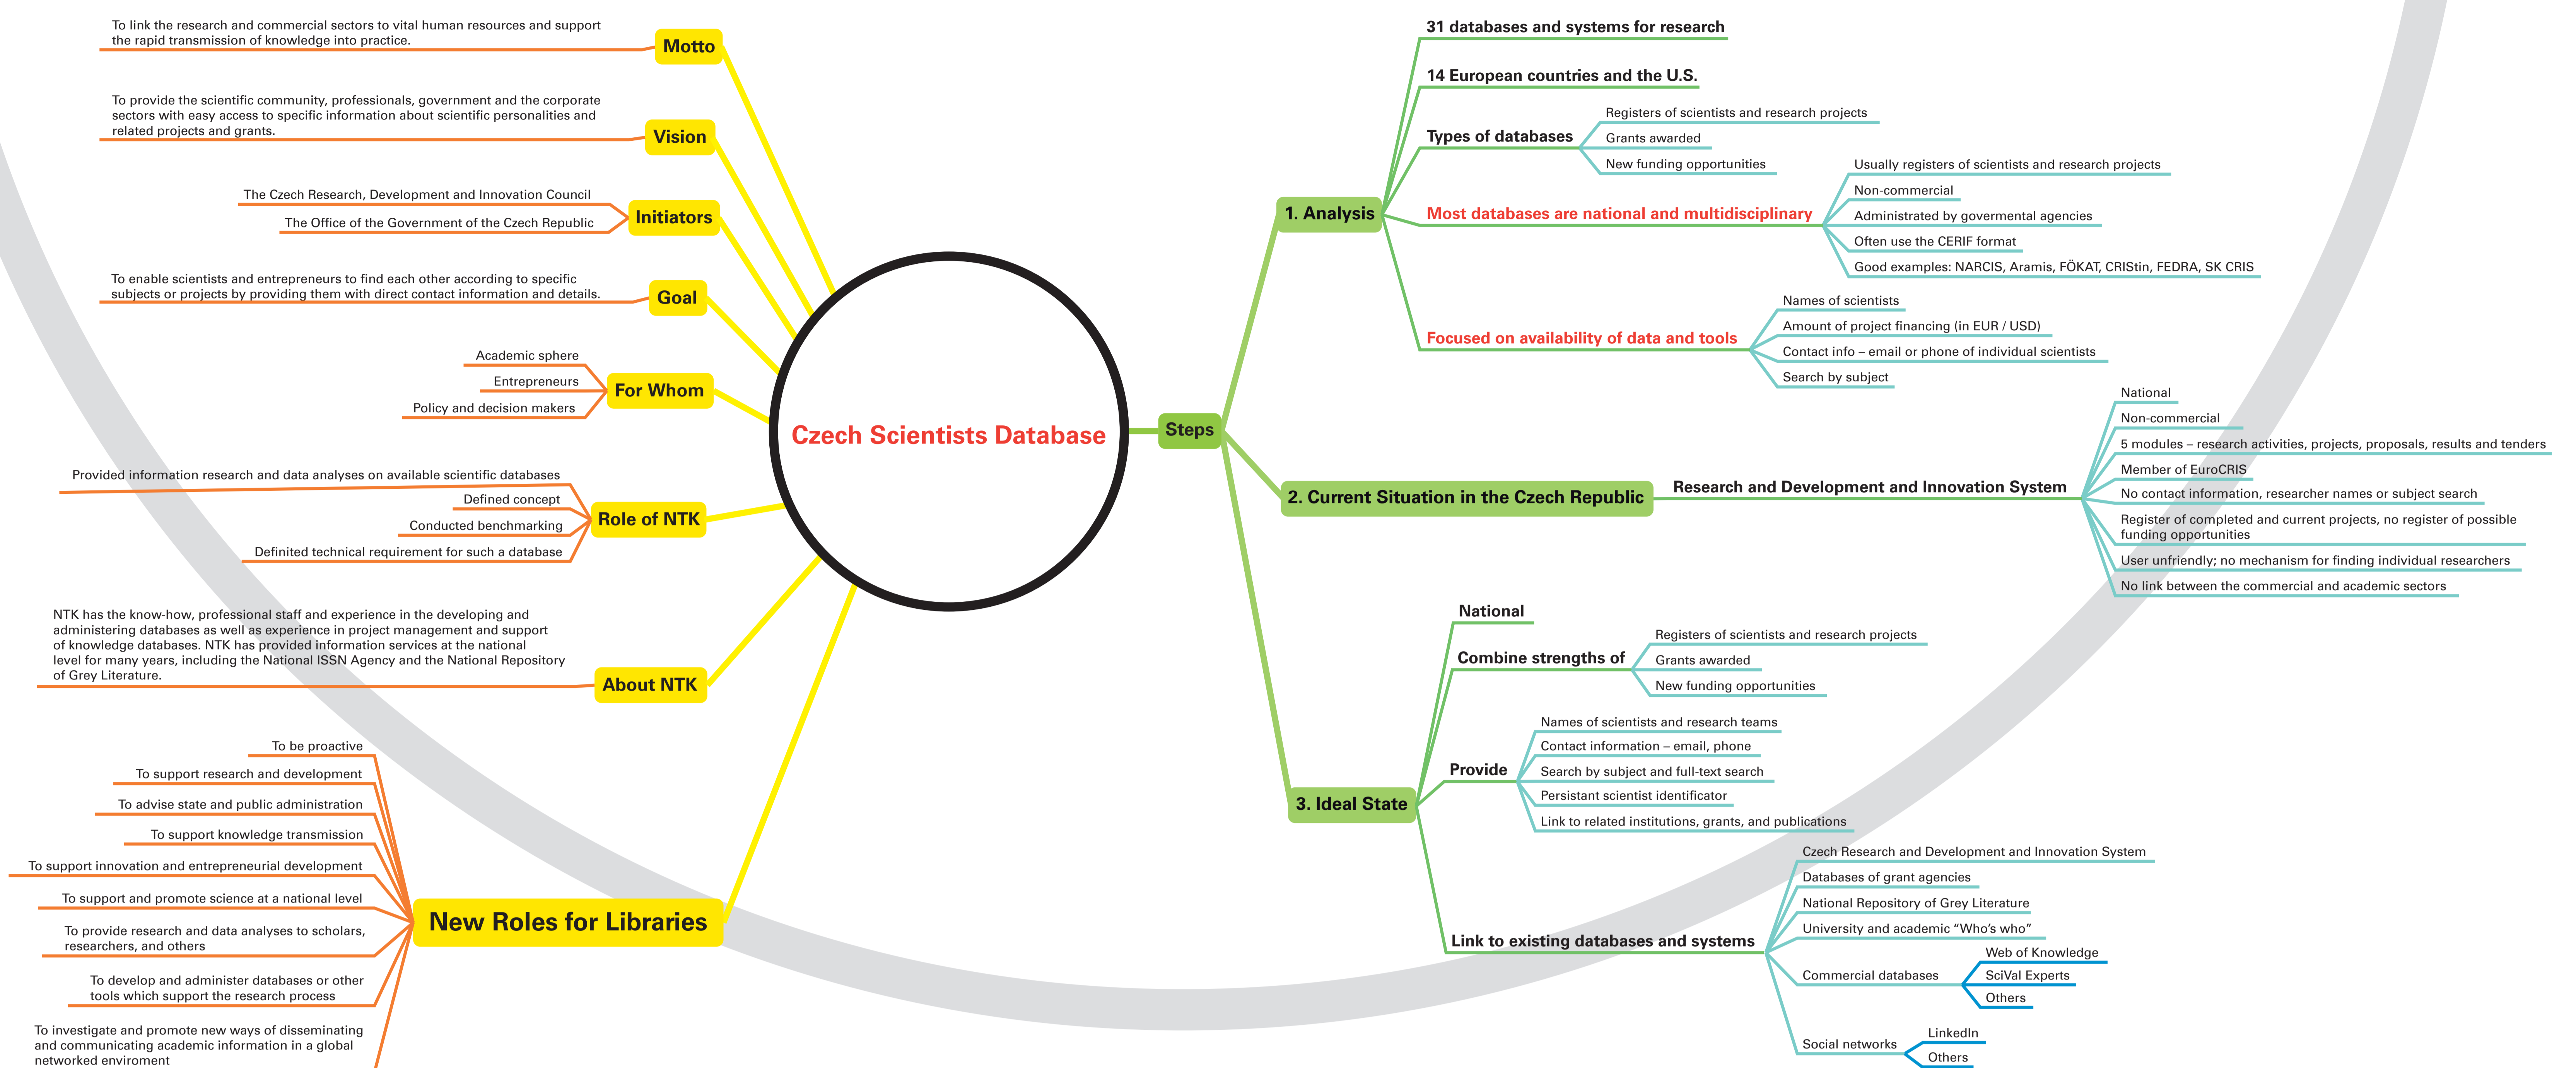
Czech Scientists Database

To link the research and commercial sectors to vital human resources and support the rapid transmission of knowledge into practice.
Motto

To provide the scientific community, professionals, government and the corporate sectors with easy access to specific information about scientific personalities and related projects and grants.
Vision

The Czech Research, Development and Innovation Council
The Office of the Government of the Czech Republic
Initiators

To enable scientists and entrepreneurs to find each other according to specific subjects or projects by providing them with direct contact information and details.
Goal

Academic sphere
Entrepreneurs
Policy and decision makers
For Whom

Provided information research and data analyses on available scientific databases
Defined concept
Conducted benchmarking
Definited technical requirement for such a database
Role of NTK

NTK has the know-how, professional staff and experience in the developing and administering databases as well as experience in project management and support of knowledge databases. NTK has provided information services at the national level for many years, including the National ISSN Agency and the National Repository of Grey Literature.
About NTK

To be proactive
To support research and development
To advise state and public administration
To support knowledge transmission
To support innovation and entrepreneurial development
To support and promote science at a national level
To provide research and data analyses to scholars, researchers, and others
To develop and administer databases or other tools which support the research process
To investigate and promote new ways of disseminating and communicating academic information in a global networked enviroment
New Roles for Libraries

Steps

1. Analysis
31 databases and systems for research
14 European countries and the U.S.
Types of databases
Registers of scientists and research projects
Grants awarded
New funding opportunities
Most databases are national and multidisciplinary
Usually registers of scientists and research projects
Non-commercial
Administrated by govermental agencies
Often use the CERIF format
Good examples: NARCIS, Aramis, FÖKAT, CRIStin, FEDRA, SK CRIS
Focused on availability of data and tools
Names of scientists
Amount of project financing (in EUR / USD)
Contact info – email or phone of individual scientists
Search by subject

2. Current Situation in the Czech Republic
Research and Development and Innovation System
National
Non-commercial
5 modules – research activities, projects, proposals, results and tenders
Member of EuroCRIS
No contact information, researcher names or subject search
Register of completed and current projects, no register of possible funding opportunities
User unfriendly; no mechanism for finding individual researchers
No link between the commercial and academic sectors

3. Ideal State
National
Combine strengths of
Registers of scientists and research projects
Grants awarded
New funding opportunities
Provide
Names of scientists and research teams
Contact information – email, phone
Search by subject and full-text search
Persistant scientist identificator
Link to related institutions, grants, and publications
Link to existing databases and systems
Czech Research and Development and Innovation System
Databases of grant agencies
National Repository of Grey Literature
University and academic “Who's who”
Commercial databases
Web of Knowledge
SciVal Experts
Others
Social networks
LinkedIn
Others